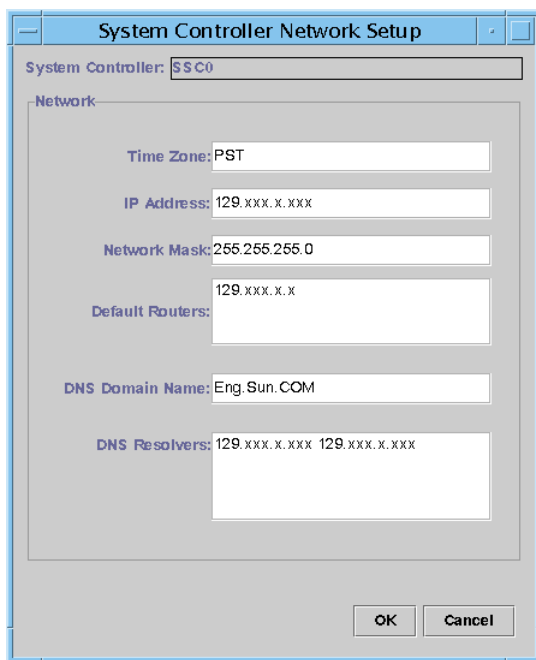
System Controller Network Setup

System Controller: SSC0

Network

Time Zone: PST

IP Address: 129.xxx.x.xxx

Network Mask: 255.255.255.0

Default Routers: 129.xxx.x.x

DNS Domain Name: Eng.Sun.COM

DNS Resolvers: 129.xxx.x.xxx 129.xxx.x.xxx

OK

Cancel